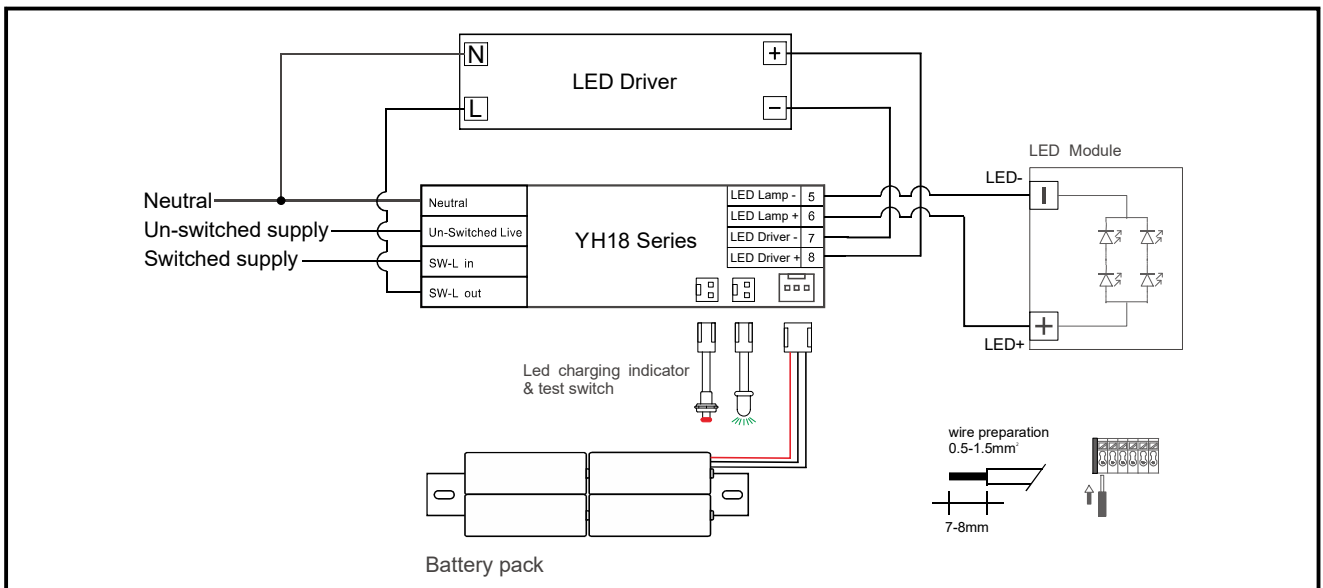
N
L
LED Driver
+
−
LED Module
LED-
Neutral
Un-switched supply
Switched supply
Neutral
Un-Switched Live
SW-L in
SW-L out
YH18 Series
LED Lamp - 5
LED Lamp + 6
LED Driver - 7
LED Driver + 8
I
+
LED+
Led charging indicator & test switch
wire preparation
0.5-1.5mm²
7-8mm
Battery pack